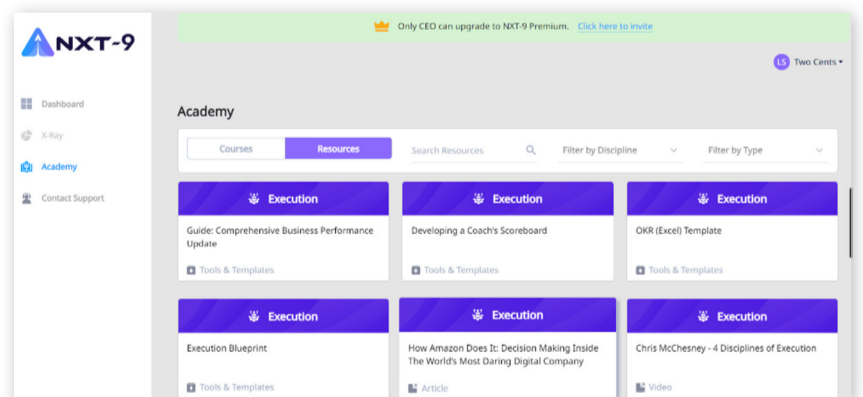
NXT-9

Dashboard

X-Ray

Academy

Contact Support

Only CEO can upgrade to NXT-9 Premium. Click here to invite

LS Two Cents

Academy

Courses

Resources

Search Resources

Filter by Discipline

Filter by Type

Execution

Guide: Comprehensive Business Performance Update

Tools & Templates

Execution

Developing a Coach's Scoreboard

Tools & Templates

Execution

OKR (Excel) Template

Tools & Templates

Execution

Execution Blueprint

Tools & Templates

Execution

How Amazon Does It: Decision Making Inside The World's Most Daring Digital Company

Article

Execution

Chris McChesney - 4 Disciplines of Execution

Video